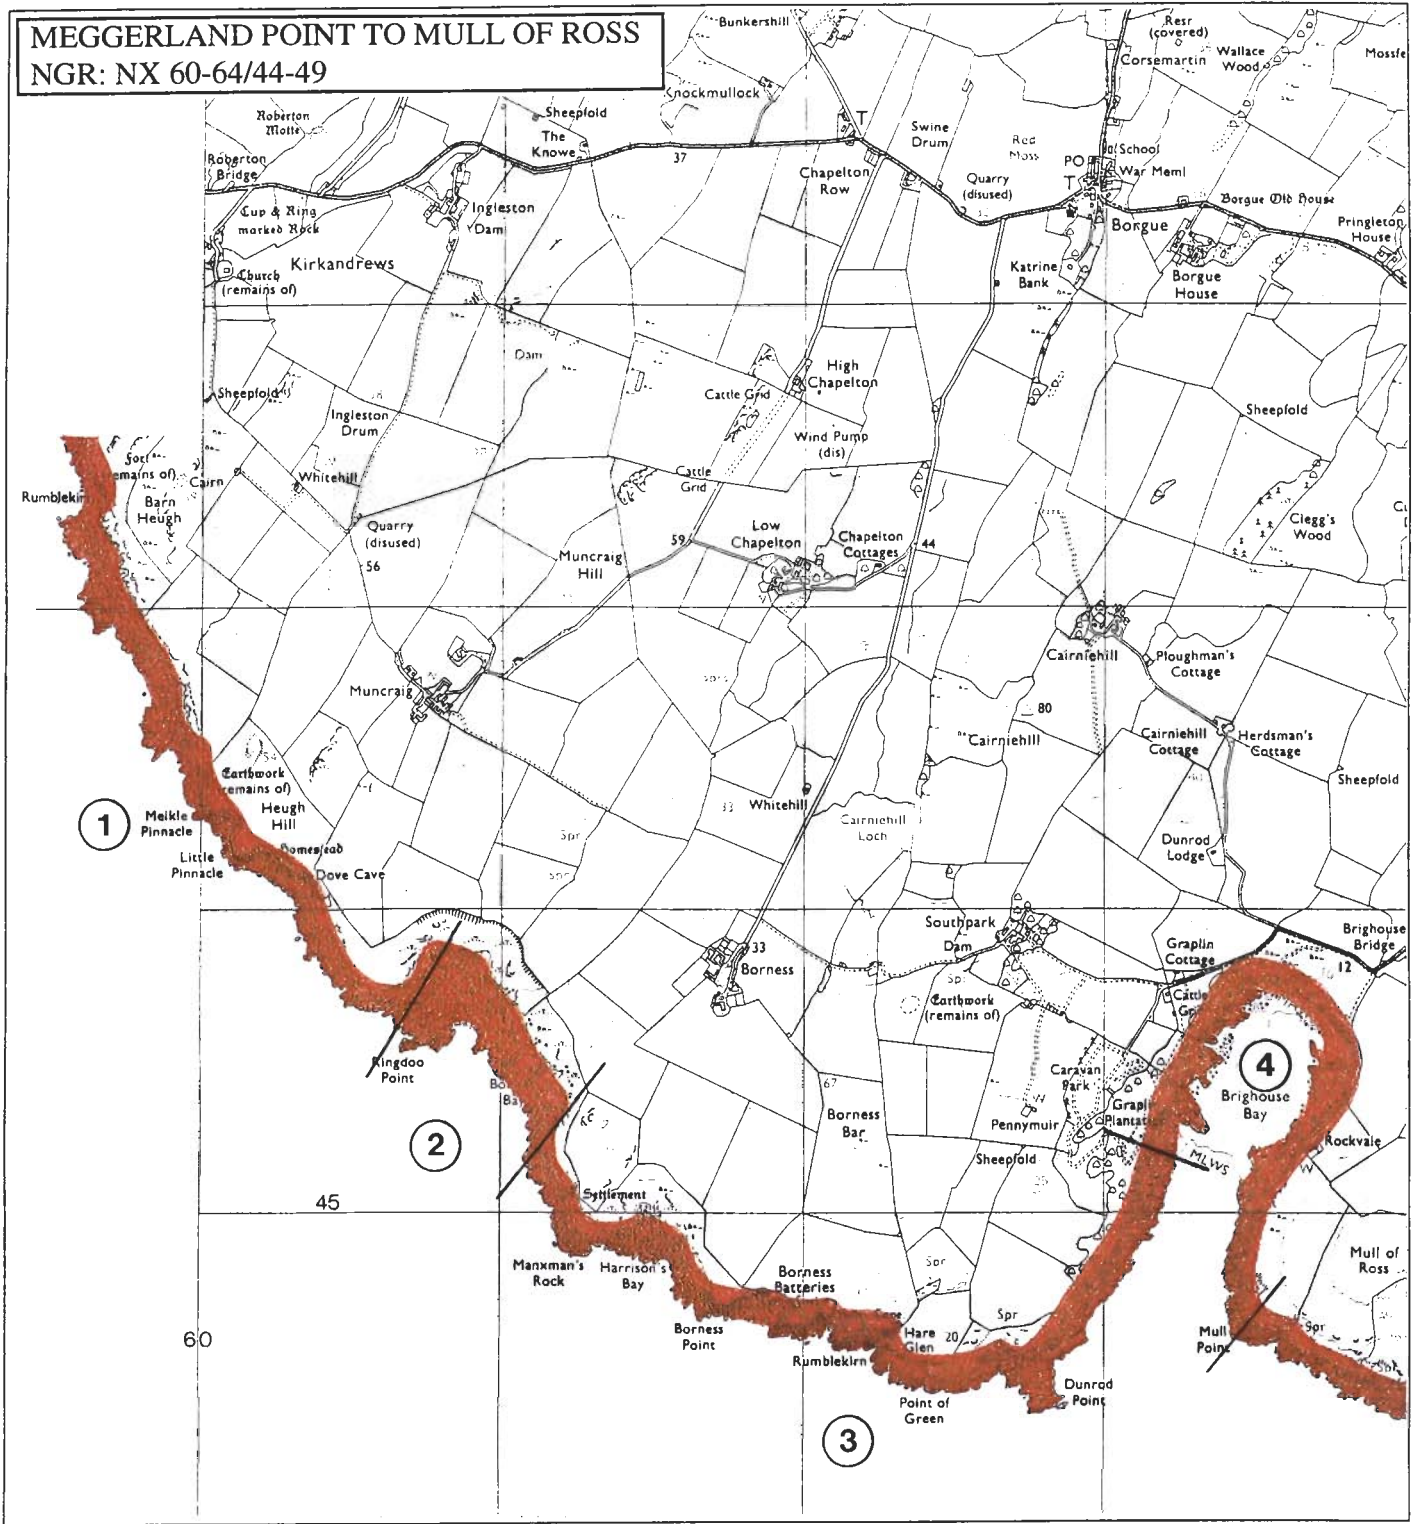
MEGGERLAND POINT TO MULL OF ROSS
NGR: NX 60-64/44-49

Bunkershill
Resr (covered)
Corsemartin
Wallace Wood
Mossfe
Knockmullock
Sheepfold
Robberton Motte
The Knowe
Robberton Bridge
37
T
Swine Drum
Red Moss
PO
T
School
War Meml
Chapelton Row
Quarry (disused)
Borgue Old House
Cup & Ring marked Rock
Ingleston Dam
Borgue
Pringleton House
Church (remains of)
Kirkandrews
Katrine Bank
Borgue House
Dam
High Chapelton
Sheepfold
Cattle Grid
Ingleston Drum
Wind Pump (dis)
Sheepfold
Fort (remains of)
Cairn
Whitehill
Cattle Grid
Rumblekirn
Barn Heugh
Quarry (disused)
59
Low Chapelton
Chapelton Cottages
44
Clegg's Wood
56
Muncraig Hill
Cairniehill
Ploughman's Cottage
Muncraig
80
Cairniehill
Cairniehill Cottage
Herdsman's Cottage
Earthwork (remains of)
Sheepfold
33
Whitehill
Meikle Pinnacle
Heugh Hill
Cairniehill Loch
1
Spr
Little Pinnacle
Homestead
Dunrod Lodge
Dove Cave
Southpark
Brighouse Bridge
Dam
Graplin Cottage
33
Borness
12
Earthwork (remains of)
Cattle Grid
Ringdoo Point
Caravan Park
4
Brighouse Bay
67
Graplin Plantation
2
Borness Bar
Pennymuir
MLWS
Rockvale
Sheepfold
45
Settlement
Spr
Mull of Ross
Manxman's Rock
Harrison's Bay
Borness Batteries
Spr
Mull Point
60
Borness Point
Hare Glen
20
Rumblekirn
Point of Green
Dunrod Point
3